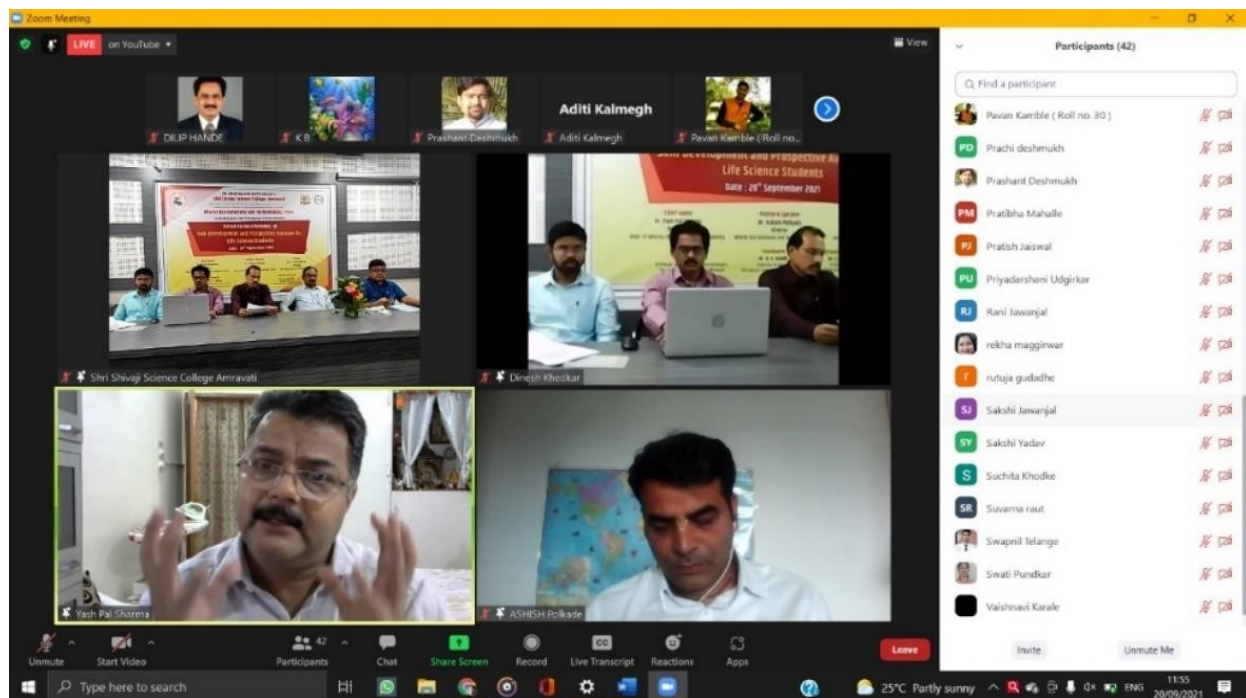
Zoom Meeting

LIVE on YouTube

View

DILIP HANDE

K B

Prashant Deshmukh

Aditi Kalmegh

Aditi Kalmegh

Pavan Kamble (Roll no...

Skill Development and Prospective Av
Life Science Students
Date : 20th September 2021

Shri Shivaji Science College Amravati

Dinesh Khedkar

Yash Pal Sharma

ASHISH Polkade

Participants (42)

Find a participant

Pavan Kamble ( Roll no. 30 )

PD Prachi deshmukh

Prashant Deshmukh

PM Pratibha Mahalle

PJ Pratish Jaiswal

PU Priyadarshani Udgirkar

RJ Rani Jawanjal

rekha magginwar

r rutuja gudadhe

SJ Sakshi Jawanjal

SY Sakshi Yadav

S Suchita Khodke

SR Suvarna raut

Swapnil Telange

Swati Pundkar

Vaishnavi Karale

Invite

Unmute Me

Unmute

Start Video

Participants 42

Chat

Share Screen

Record

Live Transcript

Reactions

Apps

Leave

Type here to search

25°C Partly sunny

ENG

11:55
20/09/2021